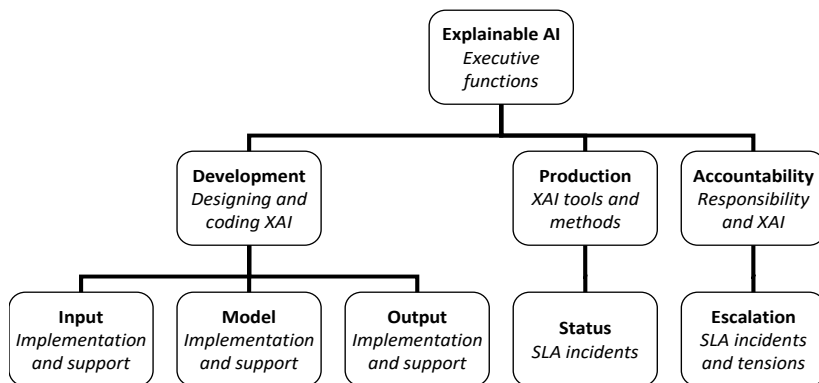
Explainable AI
Executive functions

Development
Designing and coding XAI

Production
XAI tools and methods

Accountability
Responsibility and XAI

Input
Implementation and support

Model
Implementation and support

Output
Implementation and support

Status
SLA incidents

Escalation
SLA incidents and tensions